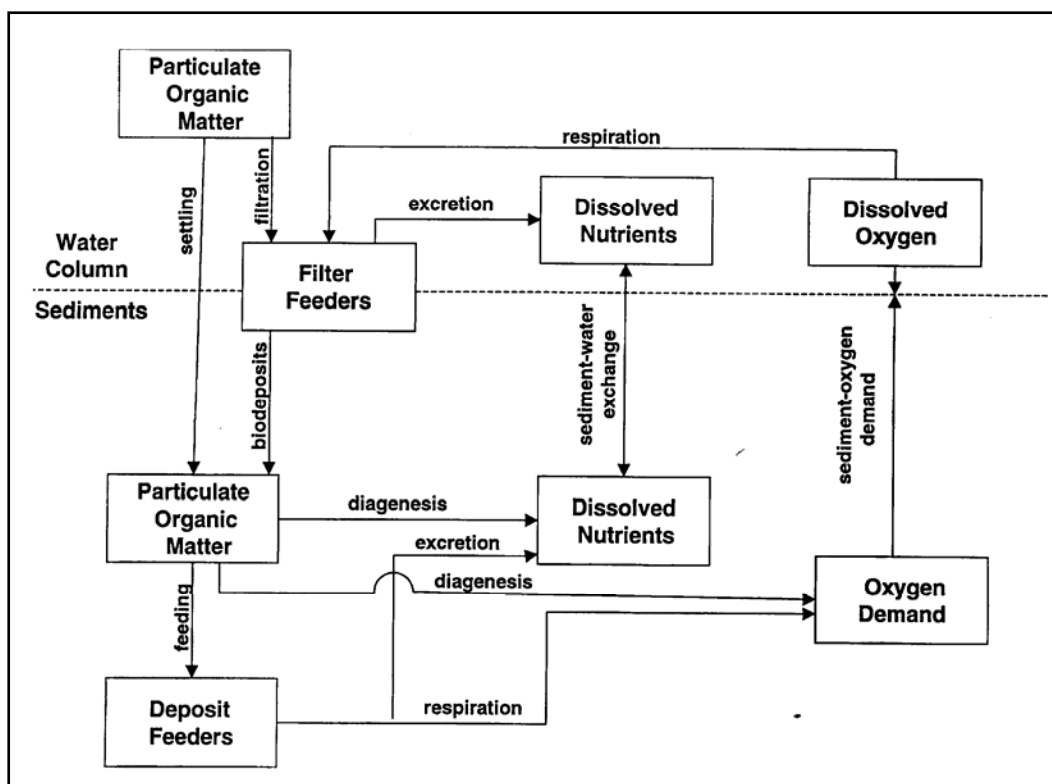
Particulate Organic Matter

respiration

settling

filtration

excretion

Dissolved Nutrients

Dissolved Oxygen

Water Column

Filter Feeders

Sediments

biodeposits

sediment-water exchange

sediment-oxygen demand

Particulate Organic Matter

diagenesis

Dissolved Nutrients

excretion

diagenesis

Oxygen Demand

feeding

Deposit Feeders

respiration